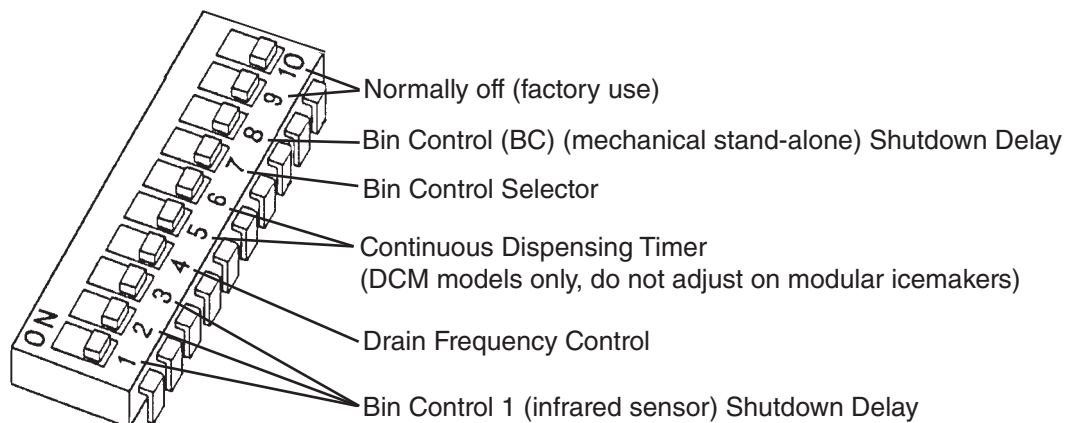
ON
1
2
3
4
5
6
7
8
9
10

Normally off (factory use)

Bin Control (BC) (mechanical stand-alone) Shutdown Delay

Bin Control Selector

Continuous Dispensing Timer
(DCM models only, do not adjust on modular icemakers)

Drain Frequency Control

Bin Control 1 (infrared sensor) Shutdown Delay